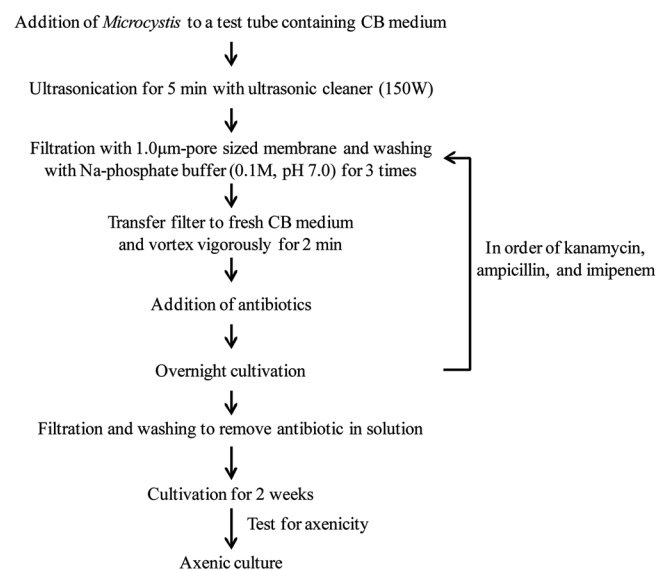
Addition of *Microcystis* to a test tube containing CB medium

Ultrasonication for 5 min with ultrasonic cleaner (150W)

Filtration with 1.0μm-pore sized membrane and washing with Na-phosphate buffer (0.1M, pH 7.0) for 3 times

Transfer filter to fresh CB medium and vortex vigorously for 2 min

In order of kanamycin, ampicillin, and imipenem

Addition of antibiotics

Overnight cultivation

Filtration and washing to remove antibiotic in solution

Cultivation for 2 weeks

Test for axenicity

Axenic culture